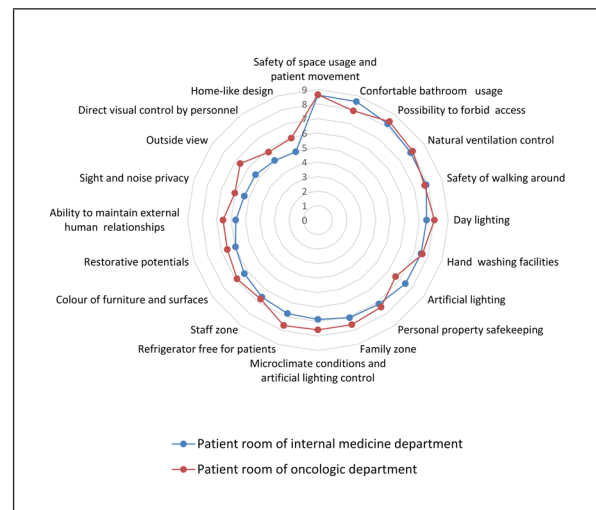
Safety of space usage and patient movement
Confortable bathroom usage
Possibility to forbid access
Natural ventilation control
Safety of walking around
Day lighting
Hand washing facilities
Artificial lighting
Personal property safekeeping
Family zone
Microclimate conditions and artificial lighting control
Refrigerator free for patients
Staff zone
Colour of furniture and surfaces
Restorative potentials
Ability to maintain external human relationships
Sight and noise privacy
Outside view
Direct visual control by personnel
Home-like design

9
8
7
6
5
4
3
2
1
0

Patient room of internal medicine department
Patient room of oncologic department